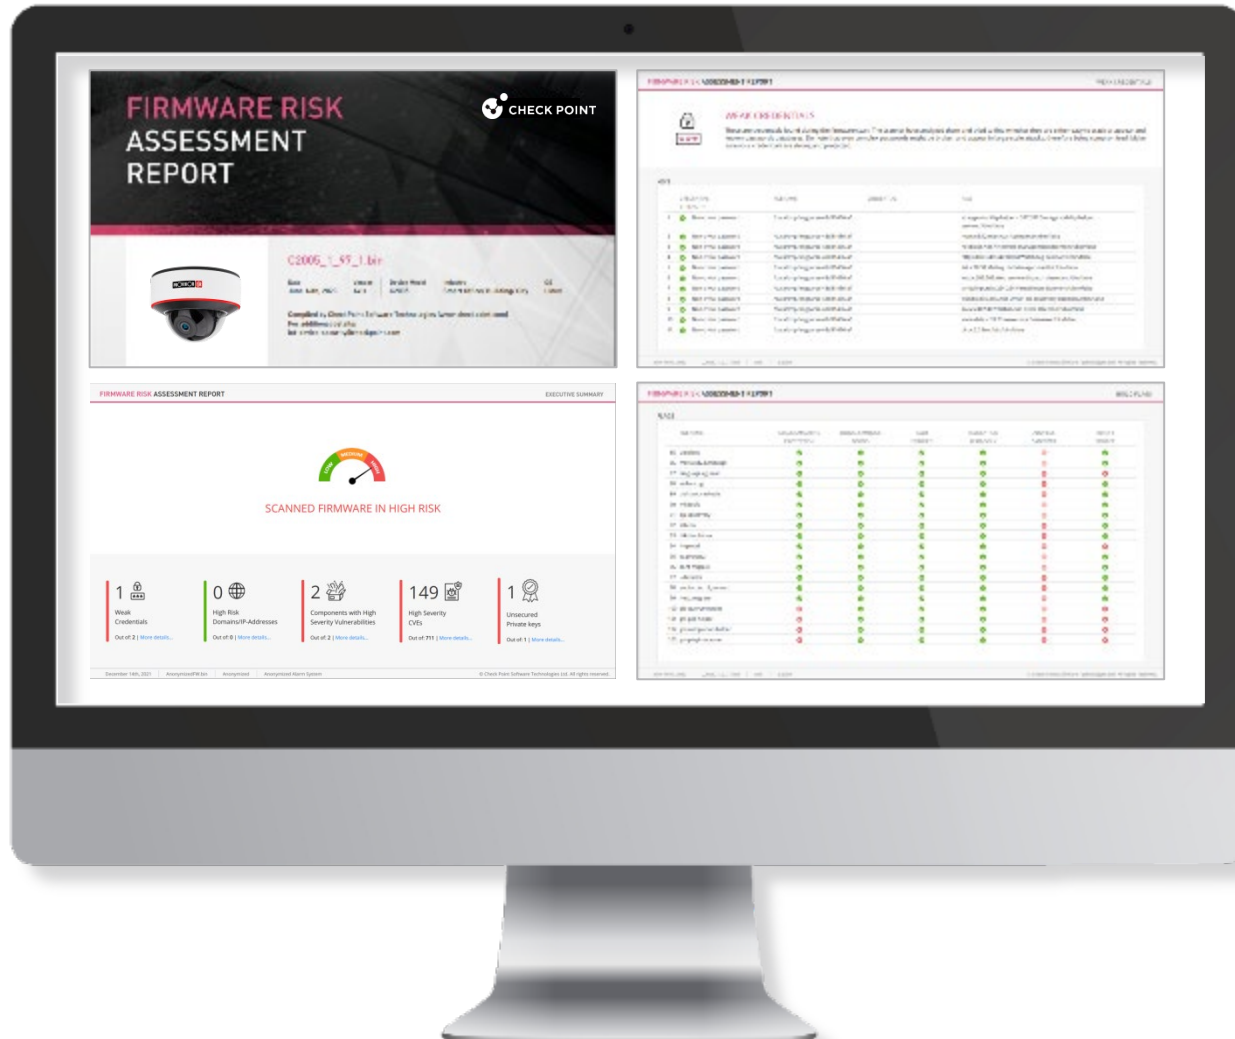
FIRMWARE RISK ASSESSMENT REPORT

CHECK POINT

C2006_1_97_1.bin

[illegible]

FIRMWARE RISK ASSESSMENT REPORT

WEAK CREDENTIALS

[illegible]

FIRMWARE RISK ASSESSMENT REPORT

EXECUTIVE SUMMARY

LOW MEDIUM HIGH

SCANNED FIRMWARE IN HIGH RISK

1
Weak Credentials
Out of 2 | More details...

0
High Risk Domains/IP-Addresses
Out of 0 | More details...

2
Components with High Severity Vulnerabilities
Out of 2 | More details...

149
High Severity CVEs
Out of 711 | More details...

1
Unsecured Private keys
Out of 1 | More details...

December 14th, 2021 | AnonymizedFW.bin | Anonymized | Anonymized Alarm System

© Check Point Software Technologies Ltd. All rights reserved.

FIRMWARE RISK ASSESSMENT REPORT

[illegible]